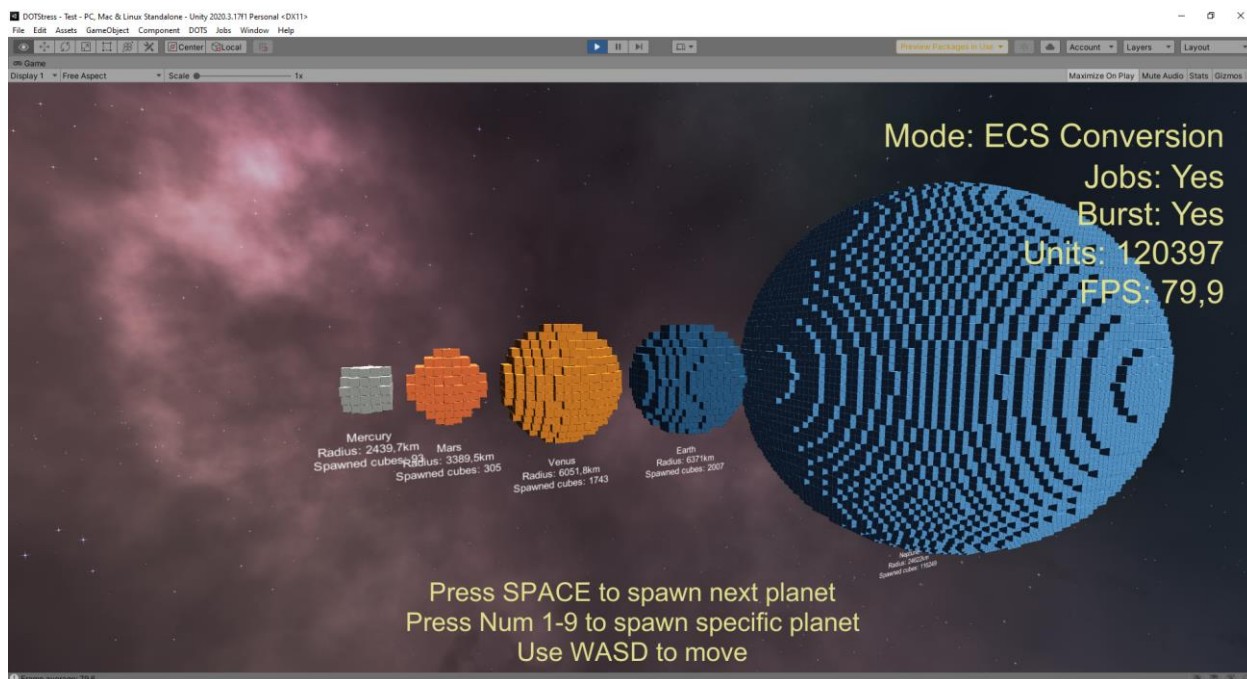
DOTStress - Test - PC, Mac & Linux Standalone - Unity 2020.3.17f1 Personal <DX11>
File Edit Assets GameObject Component DOTS Jobs Window Help

Center Local

Preview Packages in Use Account Layers Layout

Game
Display 1 Free Aspect Scale 1x
Maximize On Play Mute Audio Stats Gizmos

Mode: ECS Conversion
Jobs: Yes
Burst: Yes
Units: 120397
FPS: 79,9

Mercury
Radius: 2439,7km
Spawned cubes: 93

Mars
Radius: 3389,5km
Spawned cubes: 305

Venus
Radius: 6051,8km
Spawned cubes: 1743

Earth
Radius: 6371km
Spawned cubes: 2007

Neptune
Radius: 24622km
Spawned cubes: 116249

Press SPACE to spawn next planet
Press Num 1-9 to spawn specific planet
Use WASD to move

Frame average: 79,6